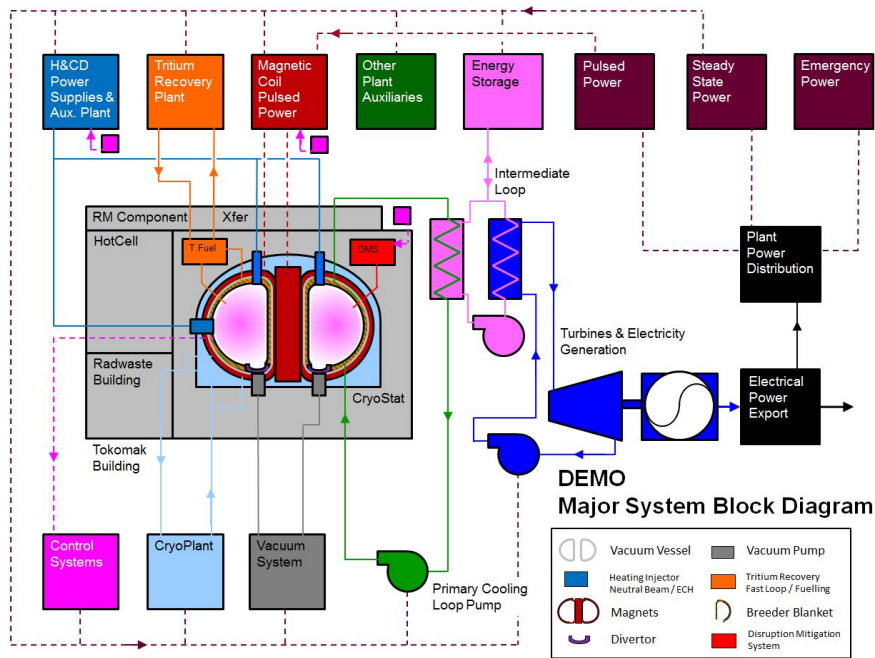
H&CD Power Supplies & Aux. Plant

Tritium Recovery Plant

Magnetic Coil Pulsed Power

Other Plant Auxiliaries

Energy Storage

Pulsed Power

Steady State Power

Emergency Power

Intermediate Loop

RM Component Xfer

HotCell

T Fuel

DMS

Plant Power Distribution

Turbines & Electricity Generation

Radwaste Building

CryoStat

Electrical Power Export

Tokomak Building

DEMO
Major System Block Diagram

Control Systems

CryoPlant

Vacuum System

Primary Cooling Loop Pump

Vacuum Vessel

Vacuum Pump

Heating Injector Neutral Beam / ECH

Tritium Recovery Fast Loop / Fuelling

Magnets

Breeder Blanket

Divertor

Disruption Mitigation System